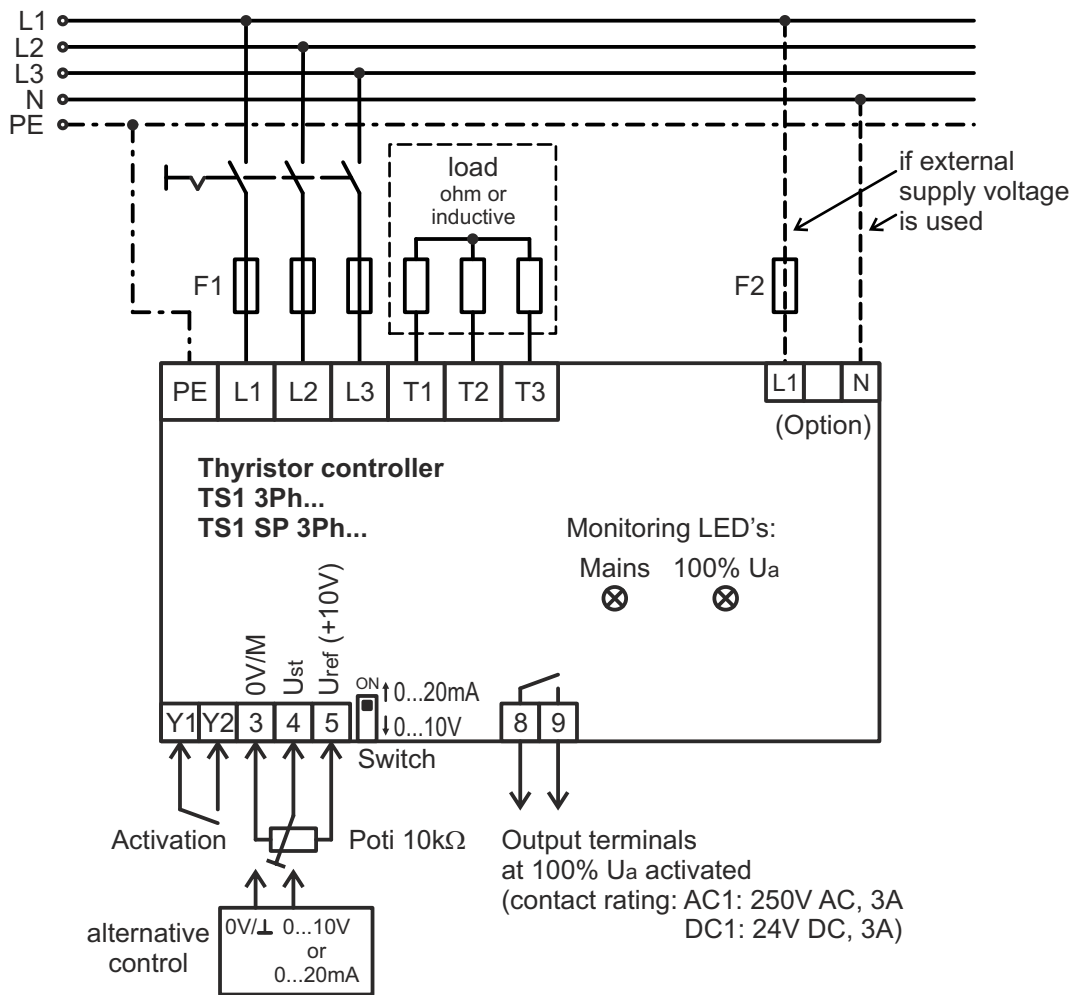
L1
L2
L3
N
PE

load
ohm or
inductive

if external
supply voltage
is used

F1

F2

| PE | L1 | L2 | L3 | T1 | T2 | T3 |
|---|---|---|---|---|---|---|

| L1 | | N |
|---|---|---|

(Option)

**Thyristor controller**
**TS1 3Ph...**
**TS1 SP 3Ph...**

Monitoring LED's:
Mains 100% U$_a$

0V/M
U$_{st}$
U$_{ref}$ (+10V)

ON ↑0...20mA
↓0...10V

| Y1 | Y2 | 3 | 4 | 5 |
|---|---|---|---|---|

Switch

| 8 | 9 |
|---|---|

Activation
Poti 10kΩ

Output terminals
at 100% U$_a$ activated
(contact rating: AC1: 250V AC, 3A
DC1: 24V DC, 3A)

alternative
control

0V/⊥ 0...10V
or
0...20mA